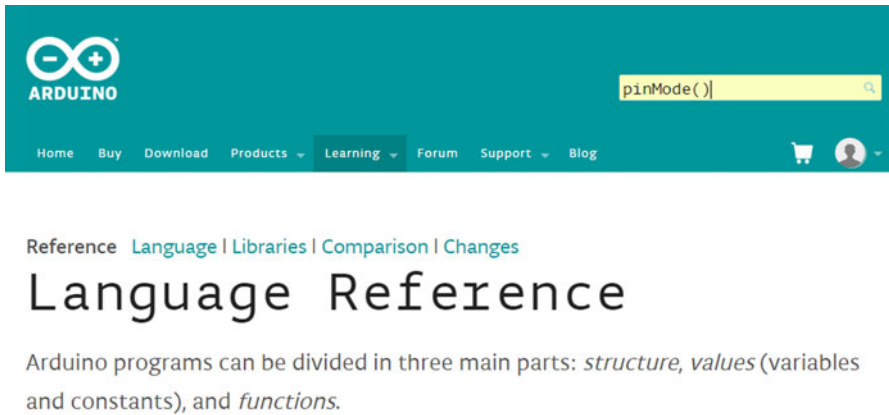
ARDUINO

pinMode()

Home Buy Download Products Learning Forum Support Blog

Reference Language | Libraries | Comparison | Changes

Language Reference

Arduino programs can be divided in three main parts: *structure*, *values* (variables and constants), and *functions*.